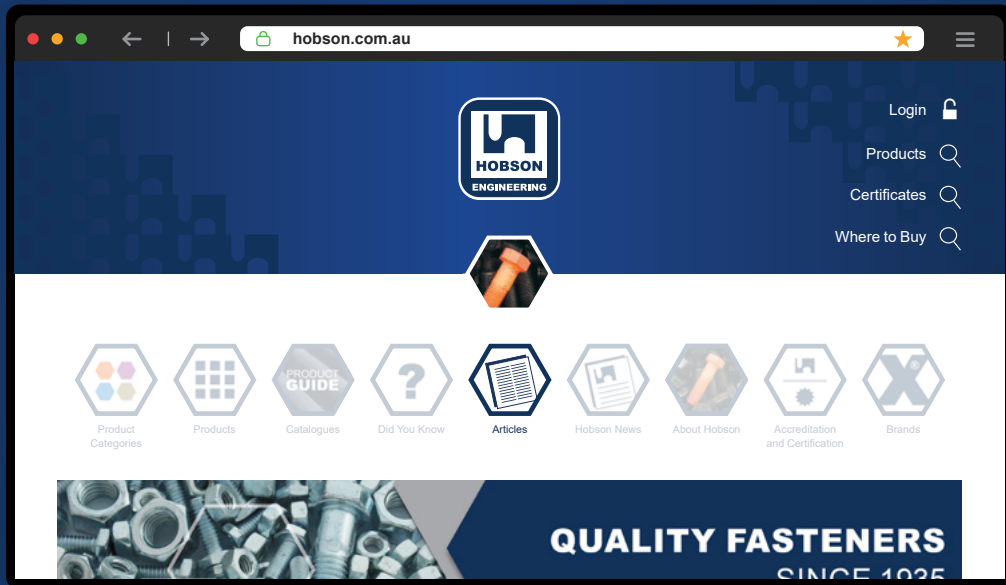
hobson.com.au

HOBSON ENGINEERING

Login
Products
Certificates
Where to Buy

Product Categories
Products
PRODUCT GUIDE
Catalogues
Did You Know
Articles
Hobson News
About Hobson
Accreditation and Certification
Brands

QUALITY FASTENERS
SINCE 1935